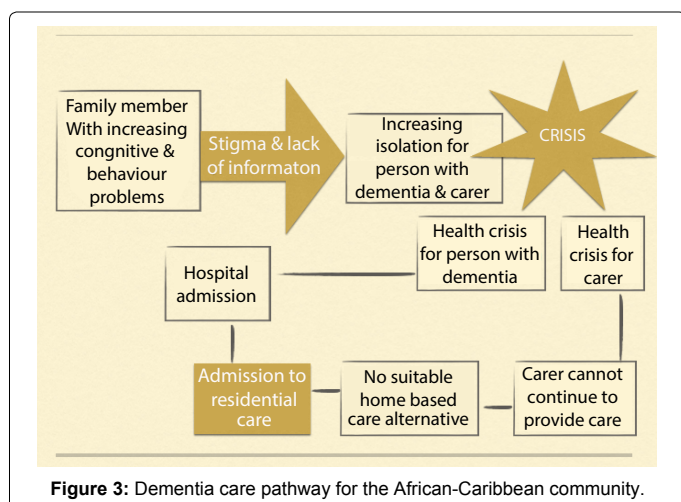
Family member With increasing congnitive & behaviour problems

Stigma & lack of informaton

Increasing isolation for person with dementia & carer

CRISIS

Health crisis for person with dementia

Health crisis for carer

Hospital admission

Admission to residential care

No suitable home based care alternative

Carer cannot continue to provide care

**Figure 3:** Dementia care pathway for the African-Caribbean community.